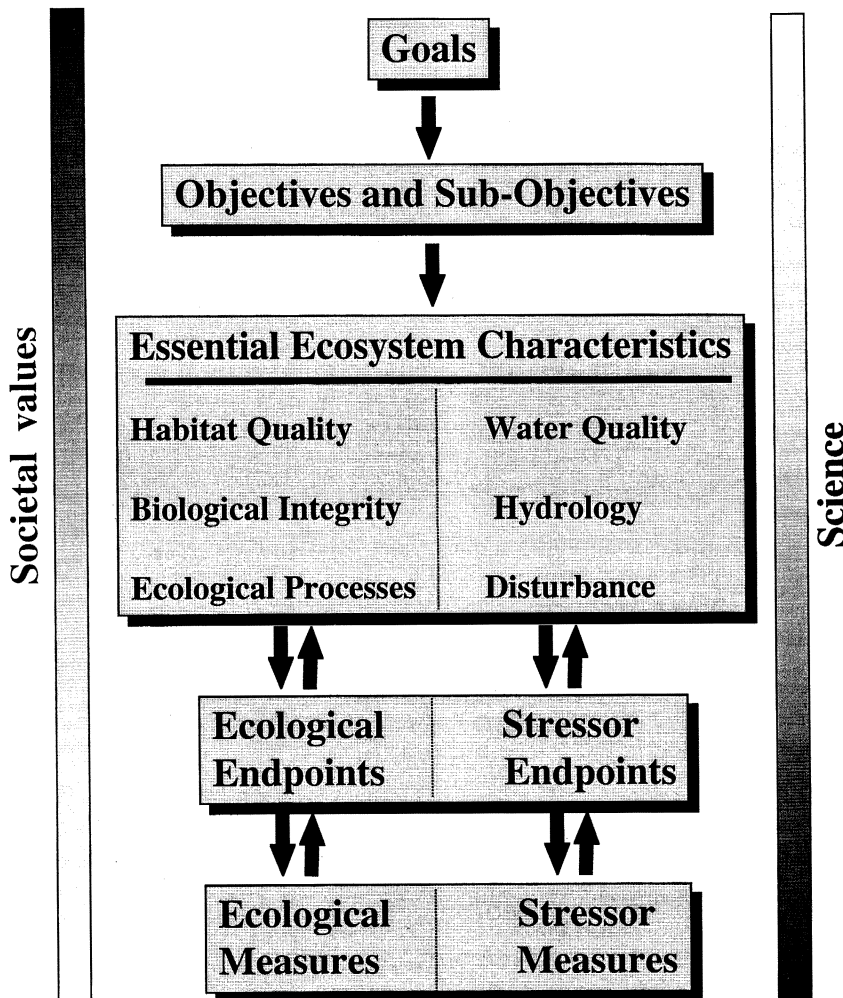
Societal values

Goals

Objectives and Sub-Objectives

Essential Ecosystem Characteristics

Habitat Quality

Biological Integrity

Ecological Processes

Water Quality

Hydrology

Disturbance

Ecological Endpoints

Stressor Endpoints

Ecological Measures

Stressor Measures

Science